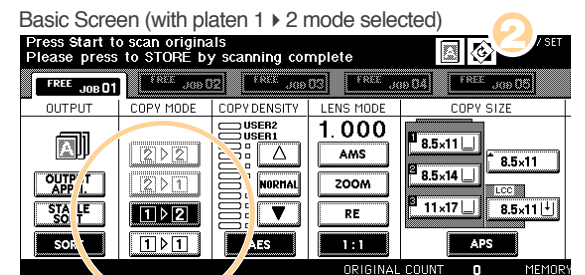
Basic Screen (with platen 1 ▸ 2 mode selected)

Press Start to scan originals
Please press to STORE by scanning complete

2

/ SET

FREE JOB 01
FREE JOB 02
FREE JOB 03
FREE JOB 04
FREE JOB 05

OUTPUT
COPY MODE
COPY DENSITY
LENS MODE
COPY SIZE

USER2
USER1

1.000

AMS
ZOOM
RE
1:1

NORMAL

AES

OUTPUT APPL.
STAPLE SORT
SORT

2 ▸ 2
2 ▸ 1
1 ▸ 2
1 ▸ 1

1 8.5×11
2 8.5×14
3 11×17
8.5×11
LCC
8.5×11

APS

ORIGINAL COUNT 0 MEMORY